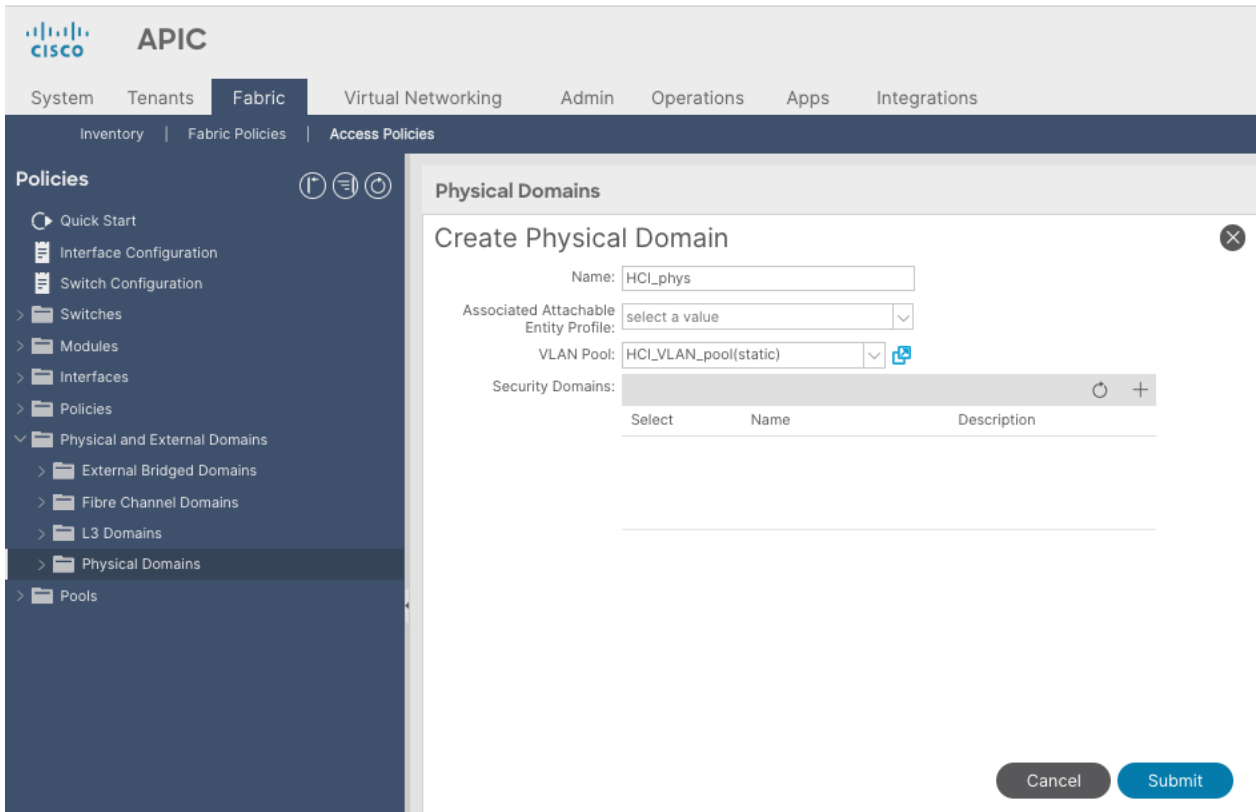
cisco APIC

System Tenants Fabric Virtual Networking Admin Operations Apps Integrations

Inventory | Fabric Policies | Access Policies

Policies

Quick Start
Interface Configuration
Switch Configuration
Switches
Modules
Interfaces
Policies
Physical and External Domains
External Bridged Domains
Fibre Channel Domains
L3 Domains
Physical Domains
Pools

Physical Domains

Create Physical Domain

Name: HCI_phys
Associated Attachable Entity Profile: select a value
VLAN Pool: HCI_VLAN_pool(static)
Security Domains:

| Select | Name | Description |
|---|---|---|

Cancel Submit